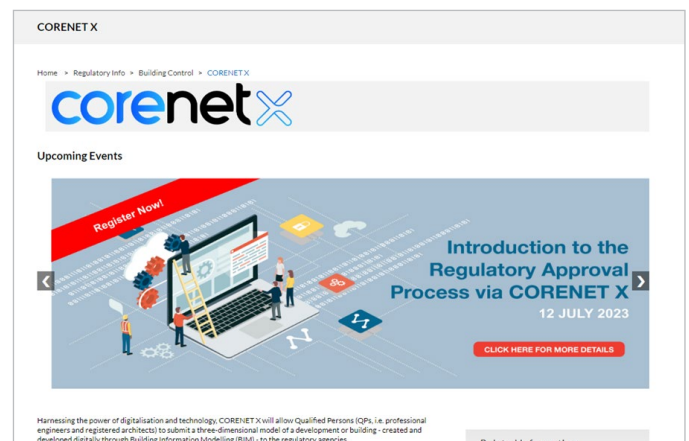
CORENET X

Home > Regulatory Info > Building Control > CORENET X

corenet X

Upcoming Events

Register Now!

Introduction to the Regulatory Approval Process via CORENET X

12 JULY 2023

CLICK HERE FOR MORE DETAILS

Harnessing the power of digitalisation and technology, CORENET X will allow Qualified Persons (QPs, i.e. professional engineers and registered architects) to submit a three-dimensional model of a development or building - created and developed digitally through Building Information Modelling (BIM) - to the regulatory agencies

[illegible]